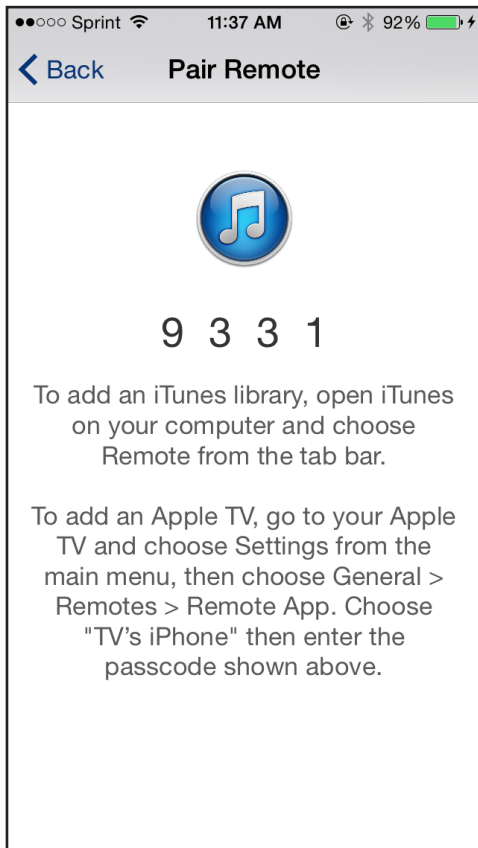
●●○○○ Sprint 11:37 AM 92%

Back Pair Remote

9 3 3 1

To add an iTunes library, open iTunes on your computer and choose Remote from the tab bar.

To add an Apple TV, go to your Apple TV and choose Settings from the main menu, then choose General > Remotes > Remote App. Choose "TV’s iPhone" then enter the passcode shown above.